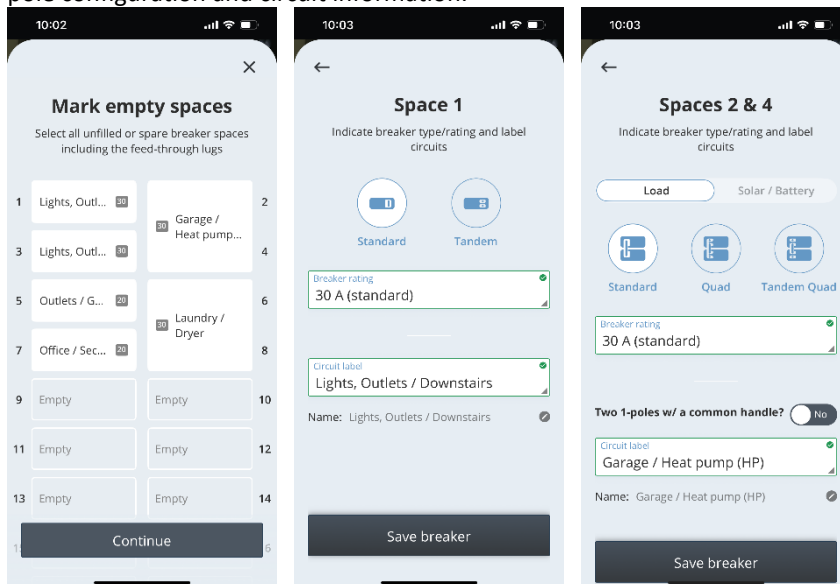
pole configuration and circuit information.

10:02

×

Mark empty spaces

Select all unfilled or spare breaker spaces including the feed-through lugs

1 Lights, Outl... 30
3 Lights, Outl... 30
5 Outlets / G... 20
7 Office / Sec... 20
9 Empty
11 Empty
13 Empty

30 Garage / Heat pump... 2 4
30 Laundry / Dryer 6 8
Empty 10
Empty 12
Empty 14

Continue

10:03

←

Space 1

Indicate breaker type/rating and label circuits

Standard
Tandem

Breaker rating
30 A (standard)

Circuit label
Lights, Outlets / Downstairs

Name: Lights, Outlets / Downstairs

Save breaker

10:03

←

Spaces 2 & 4

Indicate breaker type/rating and label circuits

Load
Solar / Battery

Standard
Quad
Tandem Quad

Breaker rating
30 A (standard)

Two 1-poles w/ a common handle? No

Circuit label
Garage / Heat pump (HP)

Name: Garage / Heat pump (HP)

Save breaker